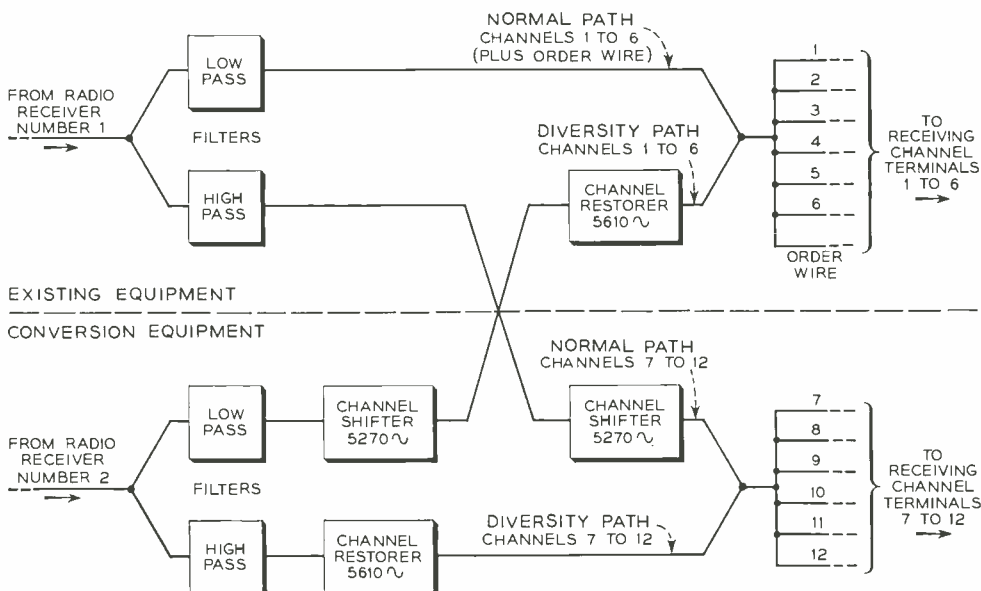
NORMAL PATH
CHANNELS 1 TO 6
(PLUS ORDER WIRE)

LOW PASS

FROM RADIO RECEIVER NUMBER 1

FILTERS

HIGH PASS

DIVERSITY PATH
CHANNELS 1 TO 6

CHANNEL RESTORER 5610 ∿

1
2
3
4
5
6

ORDER WIRE

TO RECEIVING CHANNEL TERMINALS 1 TO 6

EXISTING EQUIPMENT

CONVERSION EQUIPMENT

NORMAL PATH
CHANNELS 7 TO 12

LOW PASS

CHANNEL SHIFTER 5270 ∿

CHANNEL SHIFTER 5270 ∿

FROM RADIO RECEIVER NUMBER 2

FILTERS

HIGH PASS

CHANNEL RESTORER 5610 ∿

DIVERSITY PATH
CHANNELS 7 TO 12

7
8
9
10
11
12

TO RECEIVING CHANNEL TERMINALS 7 TO 12